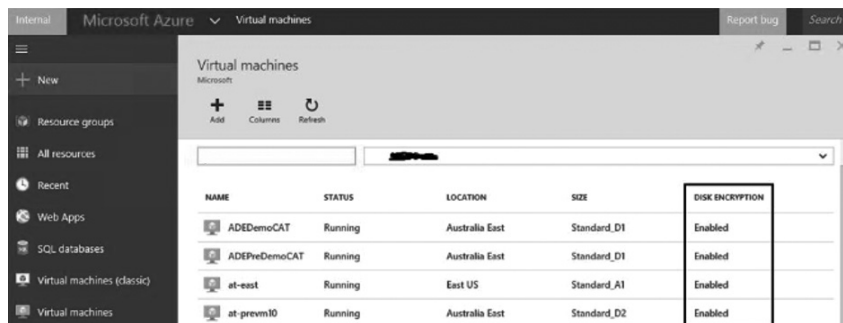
Internal Microsoft Azure Virtual machines Report bug Search

New

Resource groups

All resources

Recent

Web Apps

SQL databases

Virtual machines (classic)

Virtual machines

Virtual machines
Microsoft

Add Columns Refresh

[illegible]

| NAME | STATUS | LOCATION | SIZE | DISK ENCRYPTION |
|---|---|---|---|---|
| ADEDemoCAT | Running | Australia East | Standard_D1 | Enabled |
| ADEPreDemoCAT | Running | Australia East | Standard_D1 | Enabled |
| at-east | Running | East US | Standard_A1 | Enabled |
| at-prevm10 | Running | Australia East | Standard_D2 | Enabled |